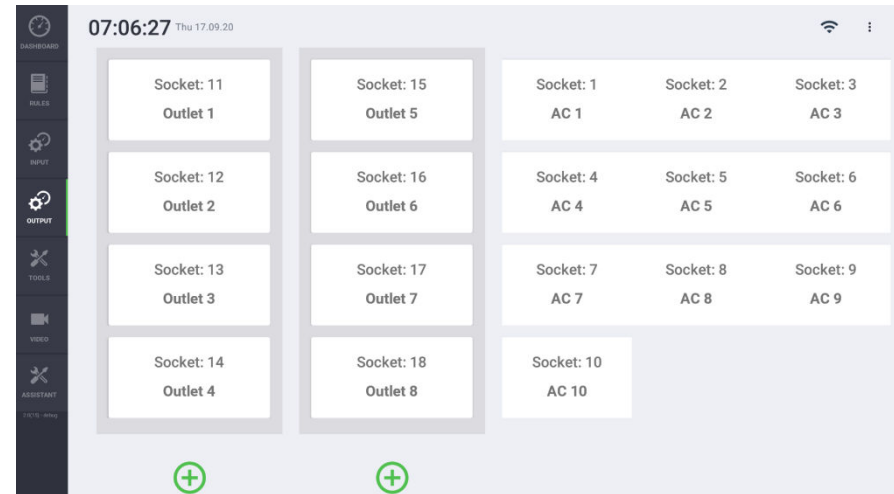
DASHBOARD
RULES
INPUT
OUTPUT
TOOLS
VIDEO
ASSISTANT
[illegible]

07:06:27 Thu 17.09.20

Socket: 11
Outlet 1

Socket: 12
Outlet 2

Socket: 13
Outlet 3

Socket: 14
Outlet 4

Socket: 15
Outlet 5

Socket: 16
Outlet 6

Socket: 17
Outlet 7

Socket: 18
Outlet 8

Socket: 1
AC 1

Socket: 2
AC 2

Socket: 3
AC 3

Socket: 4
AC 4

Socket: 5
AC 5

Socket: 6
AC 6

Socket: 7
AC 7

Socket: 8
AC 8

Socket: 9
AC 9

Socket: 10
AC 10